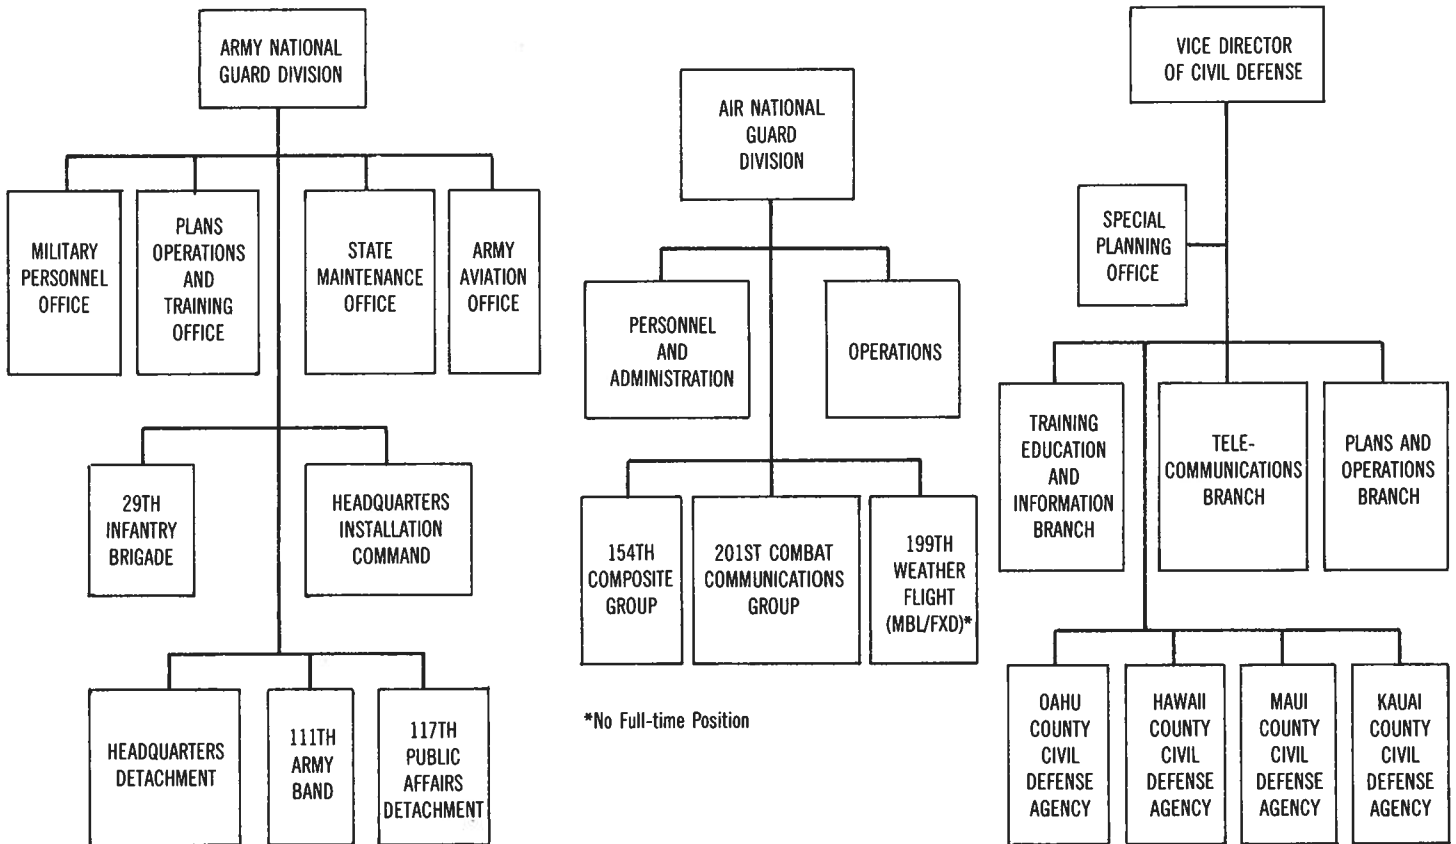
ARMY NATIONAL GUARD DIVISION

MILITARY PERSONNEL OFFICE

PLANS OPERATIONS AND TRAINING OFFICE

STATE MAINTENANCE OFFICE

ARMY AVIATION OFFICE

29TH INFANTRY BRIGADE

HEADQUARTERS INSTALLATION COMMAND

HEADQUARTERS DETACHMENT

111TH ARMY BAND

117TH PUBLIC AFFAIRS DETACHMENT

AIR NATIONAL GUARD DIVISION

PERSONNEL AND ADMINISTRATION

OPERATIONS

154TH COMPOSITE GROUP

201ST COMBAT COMMUNICATIONS GROUP

199TH WEATHER FLIGHT (MBL/FXD)*

*No Full-time Position

VICE DIRECTOR OF CIVIL DEFENSE

SPECIAL PLANNING OFFICE

TRAINING EDUCATION AND INFORMATION BRANCH

TELE-COMMUNICATIONS BRANCH

PLANS AND OPERATIONS BRANCH

OAHU COUNTY CIVIL DEFENSE AGENCY

HAWAII COUNTY CIVIL DEFENSE AGENCY

MAUI COUNTY CIVIL DEFENSE AGENCY

KAUAI COUNTY CIVIL DEFENSE AGENCY